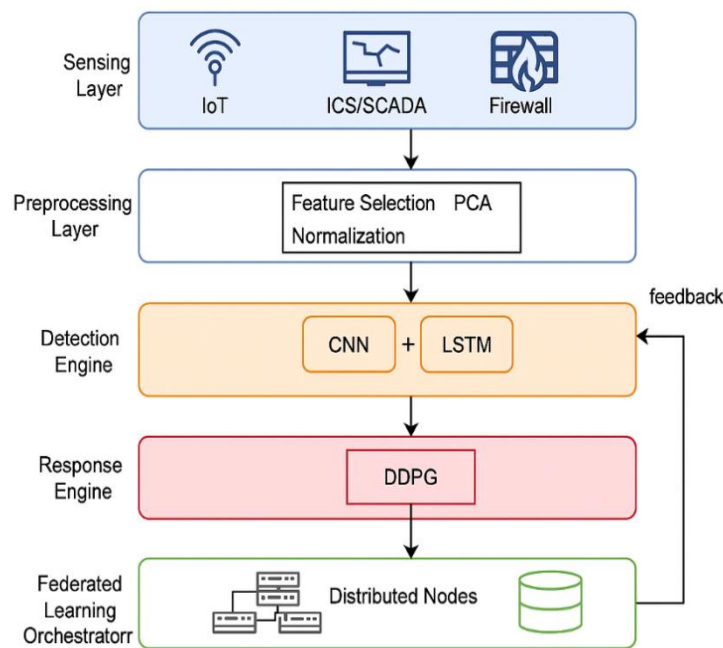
Sensing Layer

IoT

ICS/SCADA

Firewall

Preprocessing Layer

Feature Selection PCA

Normalization

feedback

Detection Engine

CNN

+

LSTM

Response Engine

DDPG

Federated Learning Orchestratorr

Distributed Nodes